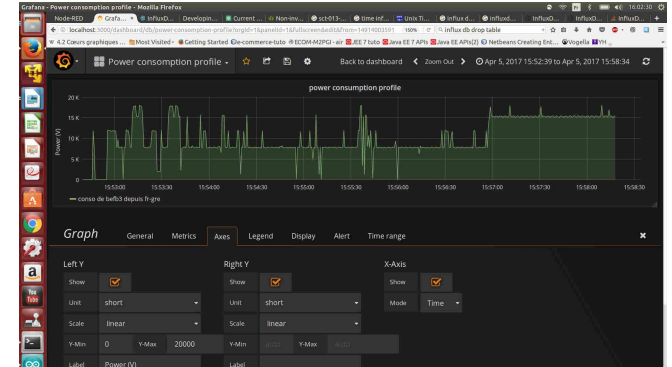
Grafana - Power consumption profile - Mozilla Firefox

16:02:30

Node-RED | Grafa... | InfluxD... | Developit... | Current ... | Non-inv... | sct013-... | time inf... | Unix Ti... | influx d... | influxd... | InfluxD... | InfluxD... | InfluxD...

localhost:3000/dashboard/db/power-consumption-profile?orgId=1&panelId=1&fullscreen&edit&from=14914003591

150%

influx db drop table

4.2 Coeurs graphiques ... | Most Visited | Getting Started | e-commerce-tuto | ECOM-M2PGI - air | JEE 7 tuto | Java EE 7 APIs | Java EE APIs(2) | Netbeans Creating Ent... | Vogella | YH

Power consomption profile

Back to dashboard

Zoom Out

Apr 5, 2017 15:52:39 to Apr 5, 2017 15:58:34

power consumption profile

20 K

15 K

10 K

5 K

0

Power (V)

15:53:00 | 15:53:30 | 15:54:00 | 15:54:30 | 15:55:00 | 15:55:30 | 15:56:00 | 15:56:30 | 15:57:00 | 15:57:30 | 15:58:00 | 15:58:30

— conso de befb3 depuis fr-gre

Graph | General | Metrics | Axes | Legend | Display | Alert | Time range

Left Y

Show

Unit | short

Scale | linear

Y-Min | 0 | Y-Max | 20000

Label | Power (V)

Right Y

Show

Unit | short

Scale | linear

Y-Min | auto | Y-Max | auto

Label

X-Axis

Show

Mode | Time